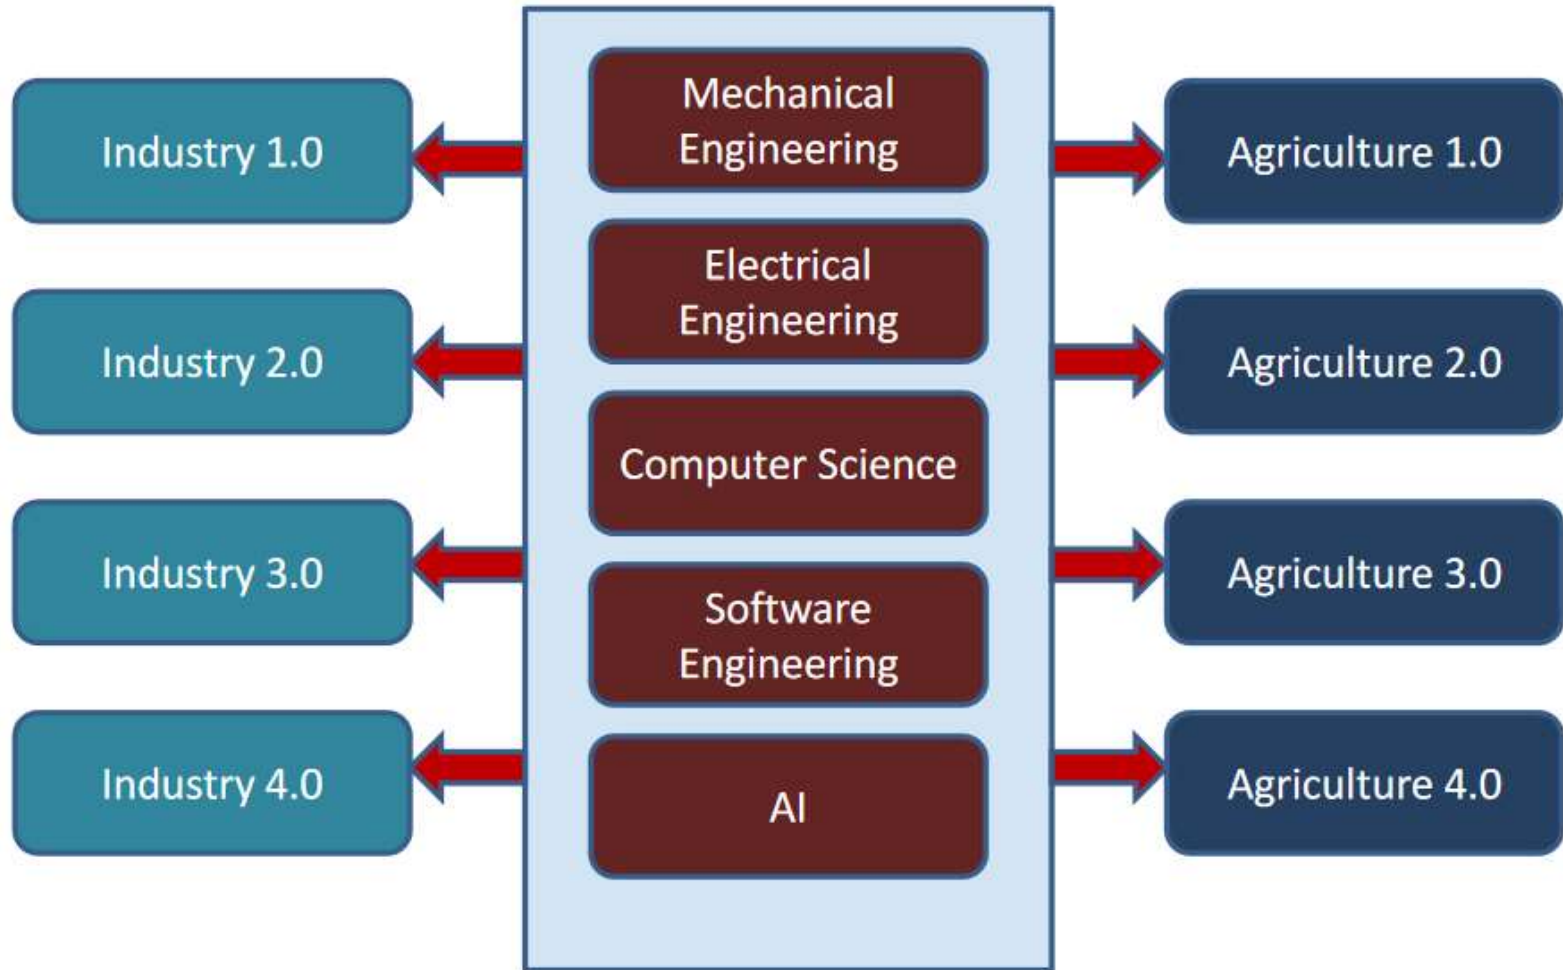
Industry 1.0

Mechanical Engineering

Agriculture 1.0

Industry 2.0

Electrical Engineering

Agriculture 2.0

Computer Science

Industry 3.0

Software Engineering

Agriculture 3.0

Industry 4.0

AI

Agriculture 4.0